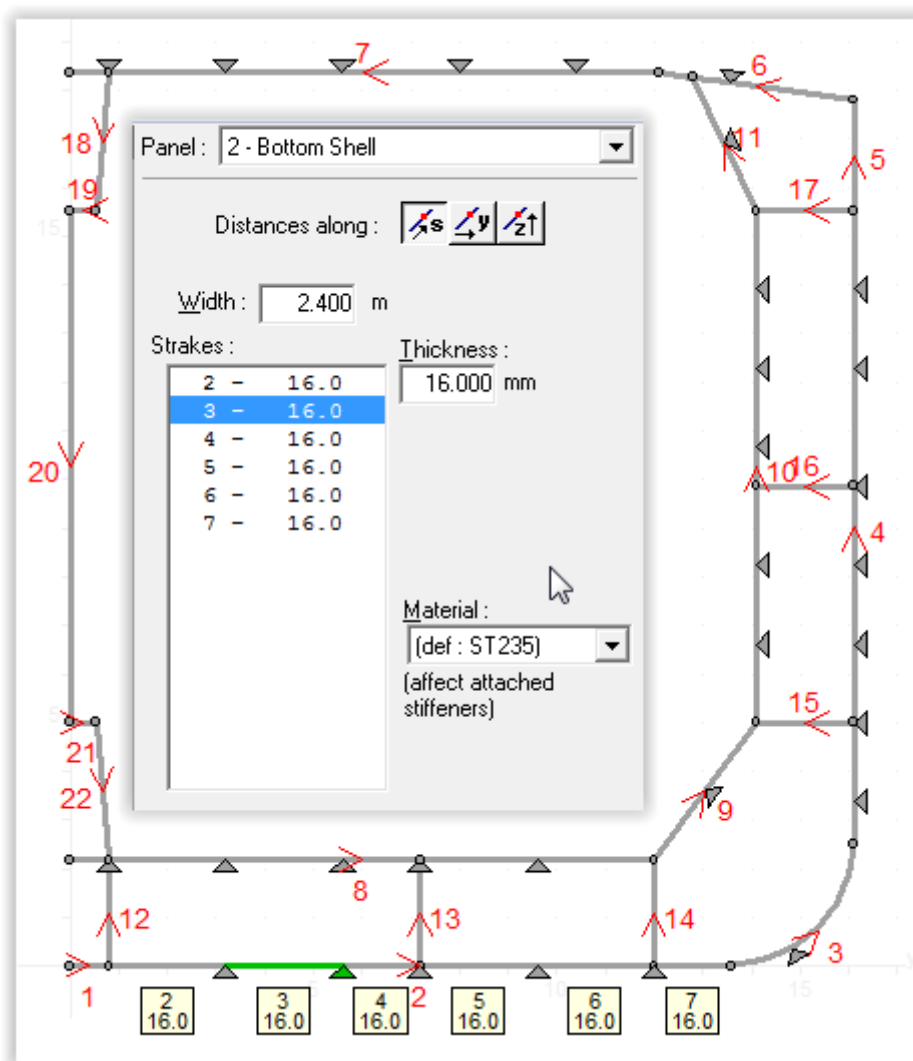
Panel : 2 - Bottom Shell

Distances along : s y z

Width : 2.400 m

Strakes :

2 - 16.0
3 - 16.0
4 - 16.0
5 - 16.0
6 - 16.0
7 - 16.0

Thickness :
16.000 mm

Material :
(def : ST235)
(affect attached stiffeners)

7
6
5
18
11
19
17
15
20
10
16
4
5
15
21
22
9
8
12
13
14
3
1
2

2
16.0
3
16.0
4
16.0
5
16.0
6
16.0
7
16.0